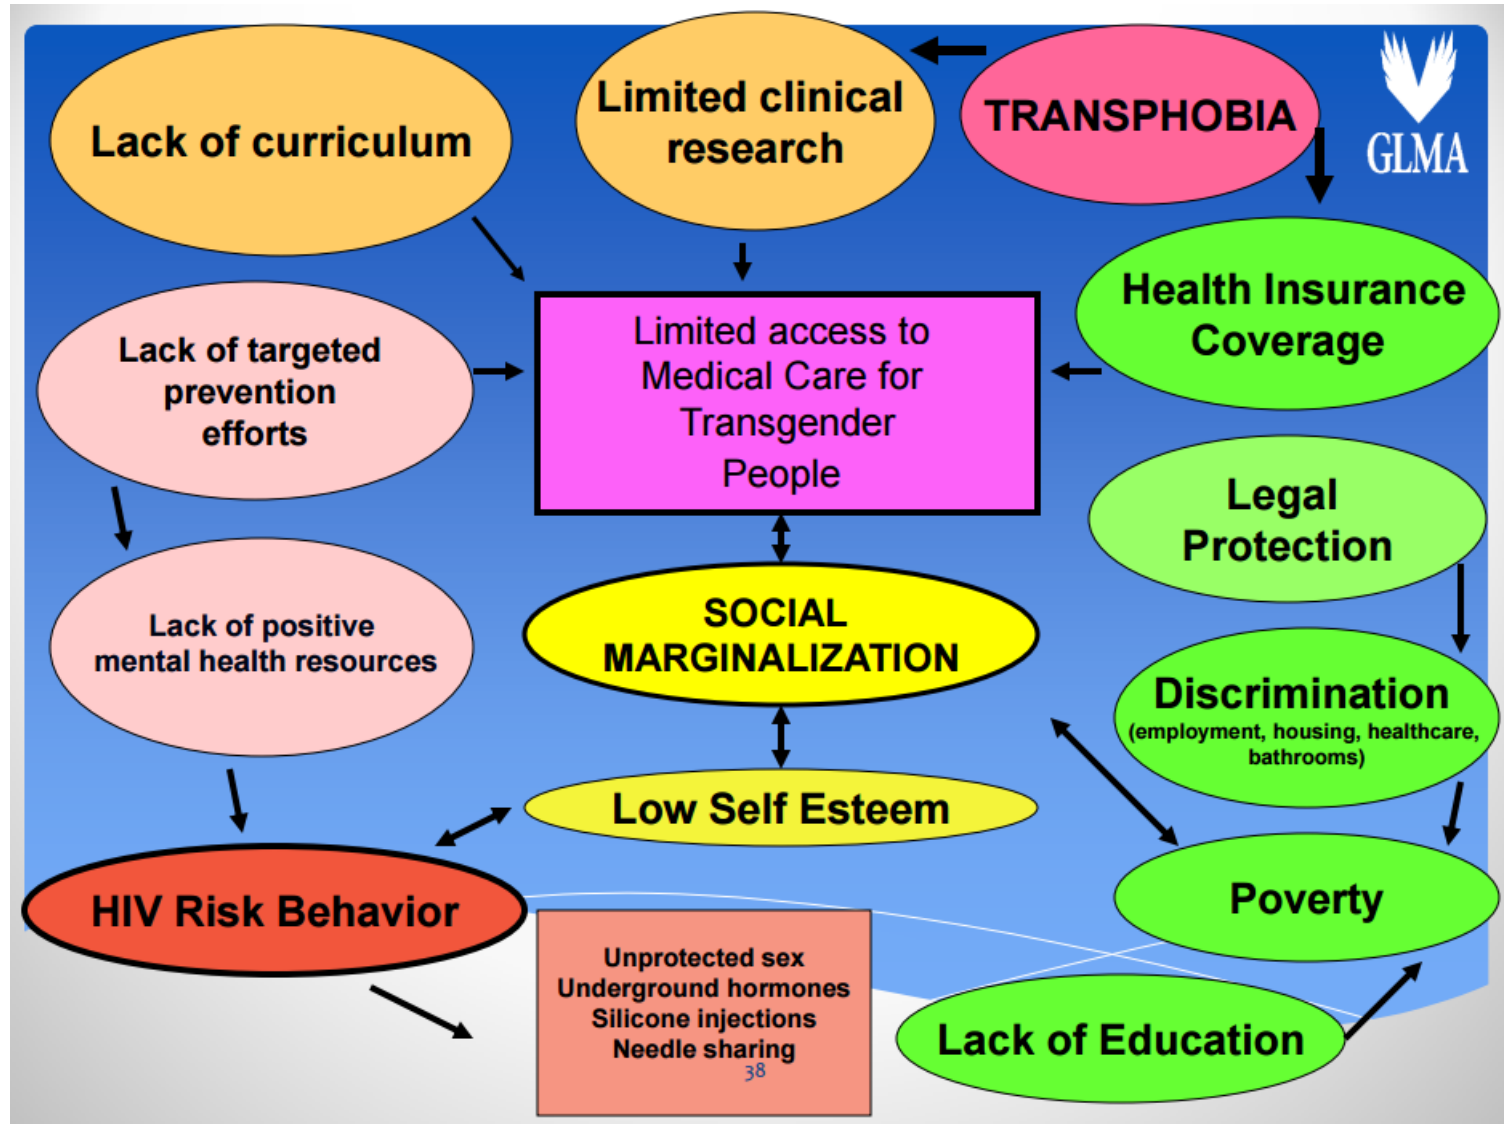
Lack of curriculum

Limited clinical research

TRANSPHOBIA

GLMA

Lack of targeted prevention efforts

Limited access to Medical Care for Transgender People

Health Insurance Coverage

Legal Protection

Lack of positive mental health resources

SOCIAL MARGINALIZATION

Discrimination
(employment, housing, healthcare, bathrooms)

Low Self Esteem

HIV Risk Behavior

Poverty

Unprotected sex
Underground hormones
Silicone injections
Needle sharing

38

Lack of Education